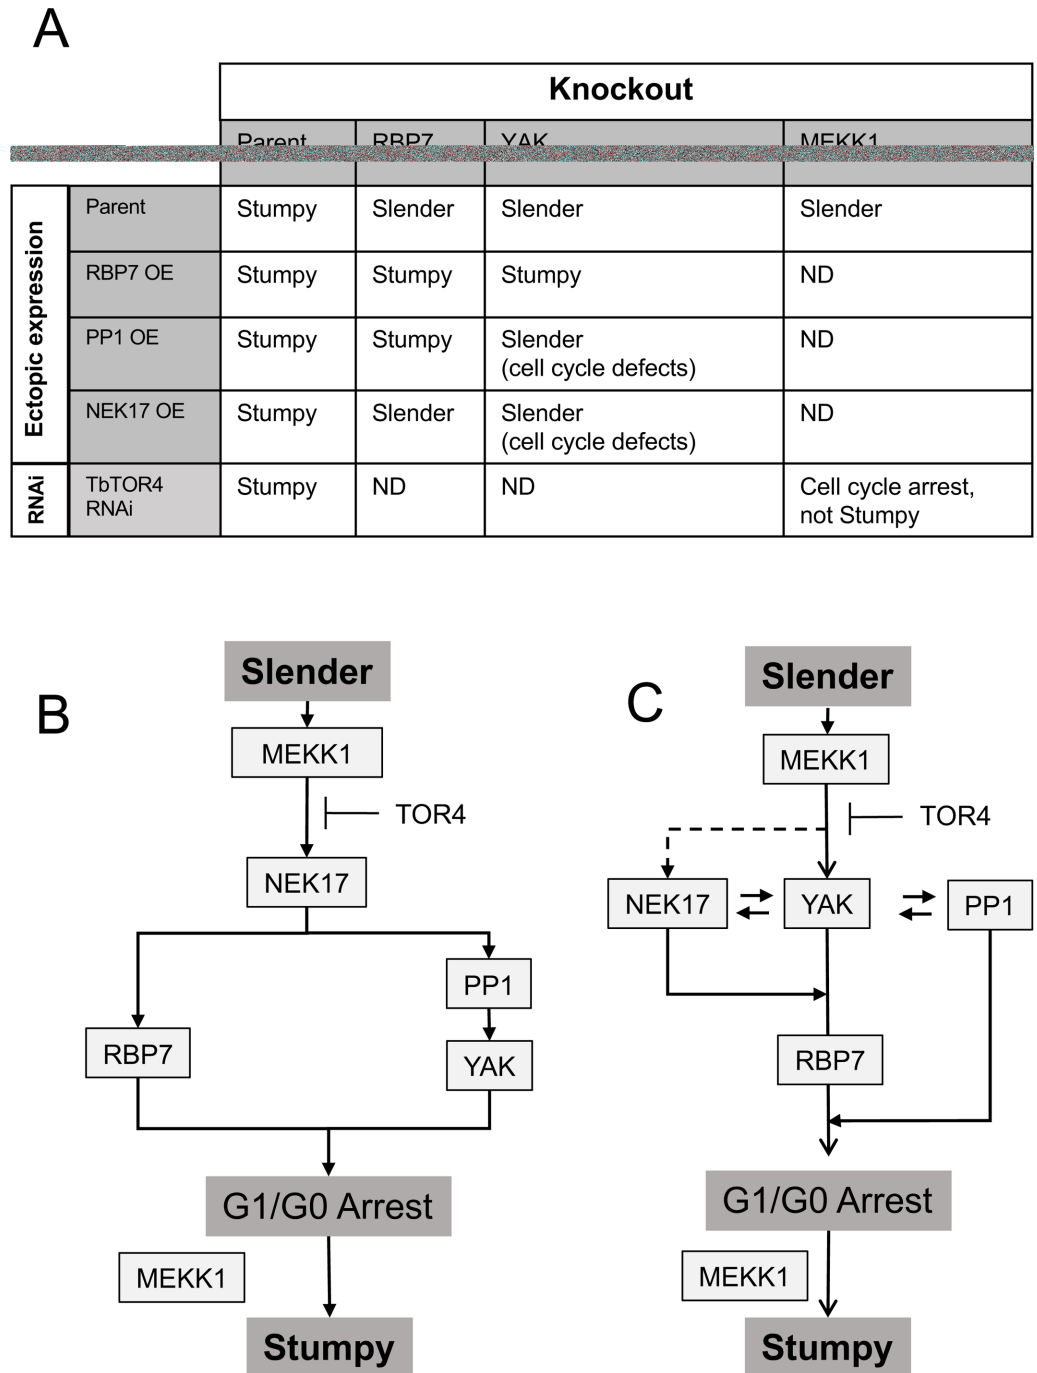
A

| | | Knockout | | | |
|---|---|---|---|---|---|
| | | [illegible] | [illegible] | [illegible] | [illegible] |
| Ectopic expression | Parent | Stumpy | Slender | Slender | Slender |
| | RBP7 OE | Stumpy | Stumpy | Stumpy | ND |
| | PP1 OE | Stumpy | Stumpy | Slender (cell cycle defects) | ND |
| | NEK17 OE | Stumpy | Slender | Slender (cell cycle defects) | ND |
| RNAi | TbTOR4 RNAi | Stumpy | ND | ND | Cell cycle arrest, not Stumpy |

B

Slender
MEKK1
TOR4
NEK17
PP1
RBP7
YAK
G1/G0 Arrest
MEKK1
Stumpy

C

Slender
MEKK1
TOR4
NEK17
YAK
PP1
RBP7
G1/G0 Arrest
MEKK1
Stumpy